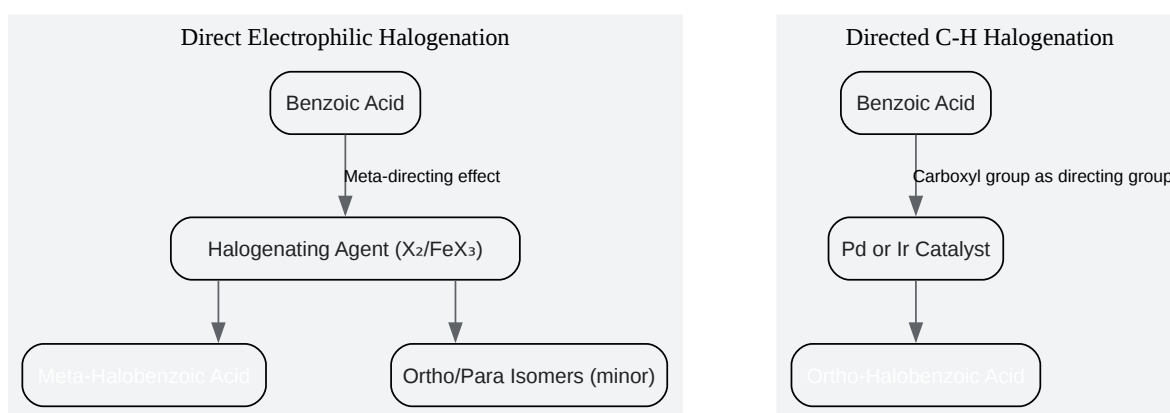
Direct Electrophilic Halogenation

Benzoic Acid

Meta-directing effect

Halogenating Agent ($X_2$/$FeX_3$)

Meta-Halobenzoic Acid

Ortho/Para Isomers (minor)

Directed C-H Halogenation

Benzoic Acid

Carboxyl group as directing group

Pd or Ir Catalyst

Ortho-Halobenzoic Acid